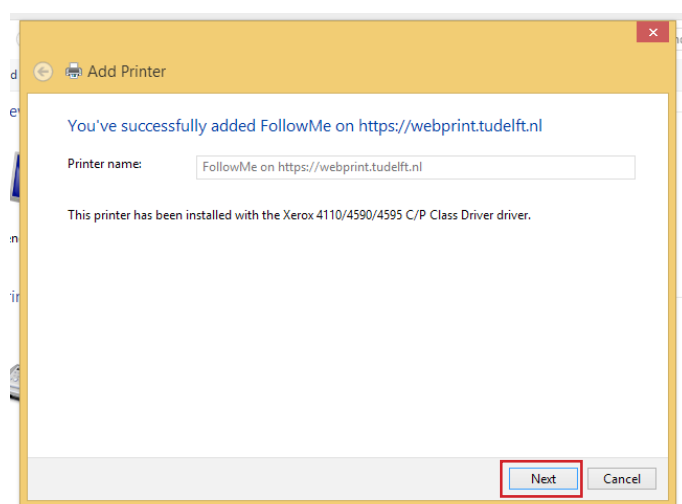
Add Printer

You've successfully added FollowMe on https://webprint.tudelft.nl

Printer name: FollowMe on https://webprint.tudelft.nl

This printer has been installed with the Xerox 4110/4590/4595 C/P Class Driver driver.

Next Cancel